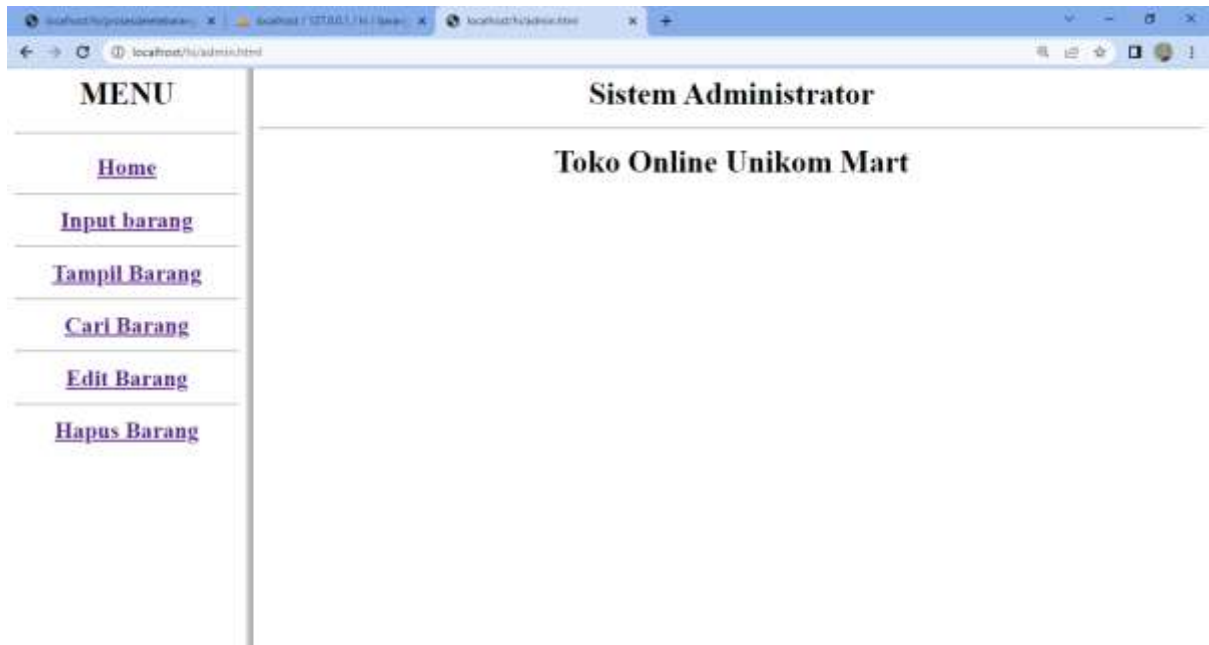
localhost/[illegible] × localhost / 127.0.0.1 / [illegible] × localhost/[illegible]/admin.html ×

localhost/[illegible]/admin.html

MENU

Home

Input barang

Tampil Barang

Cari Barang

Edit Barang

Hapus Barang

Sistem Administrator

Toko Online Unikom Mart